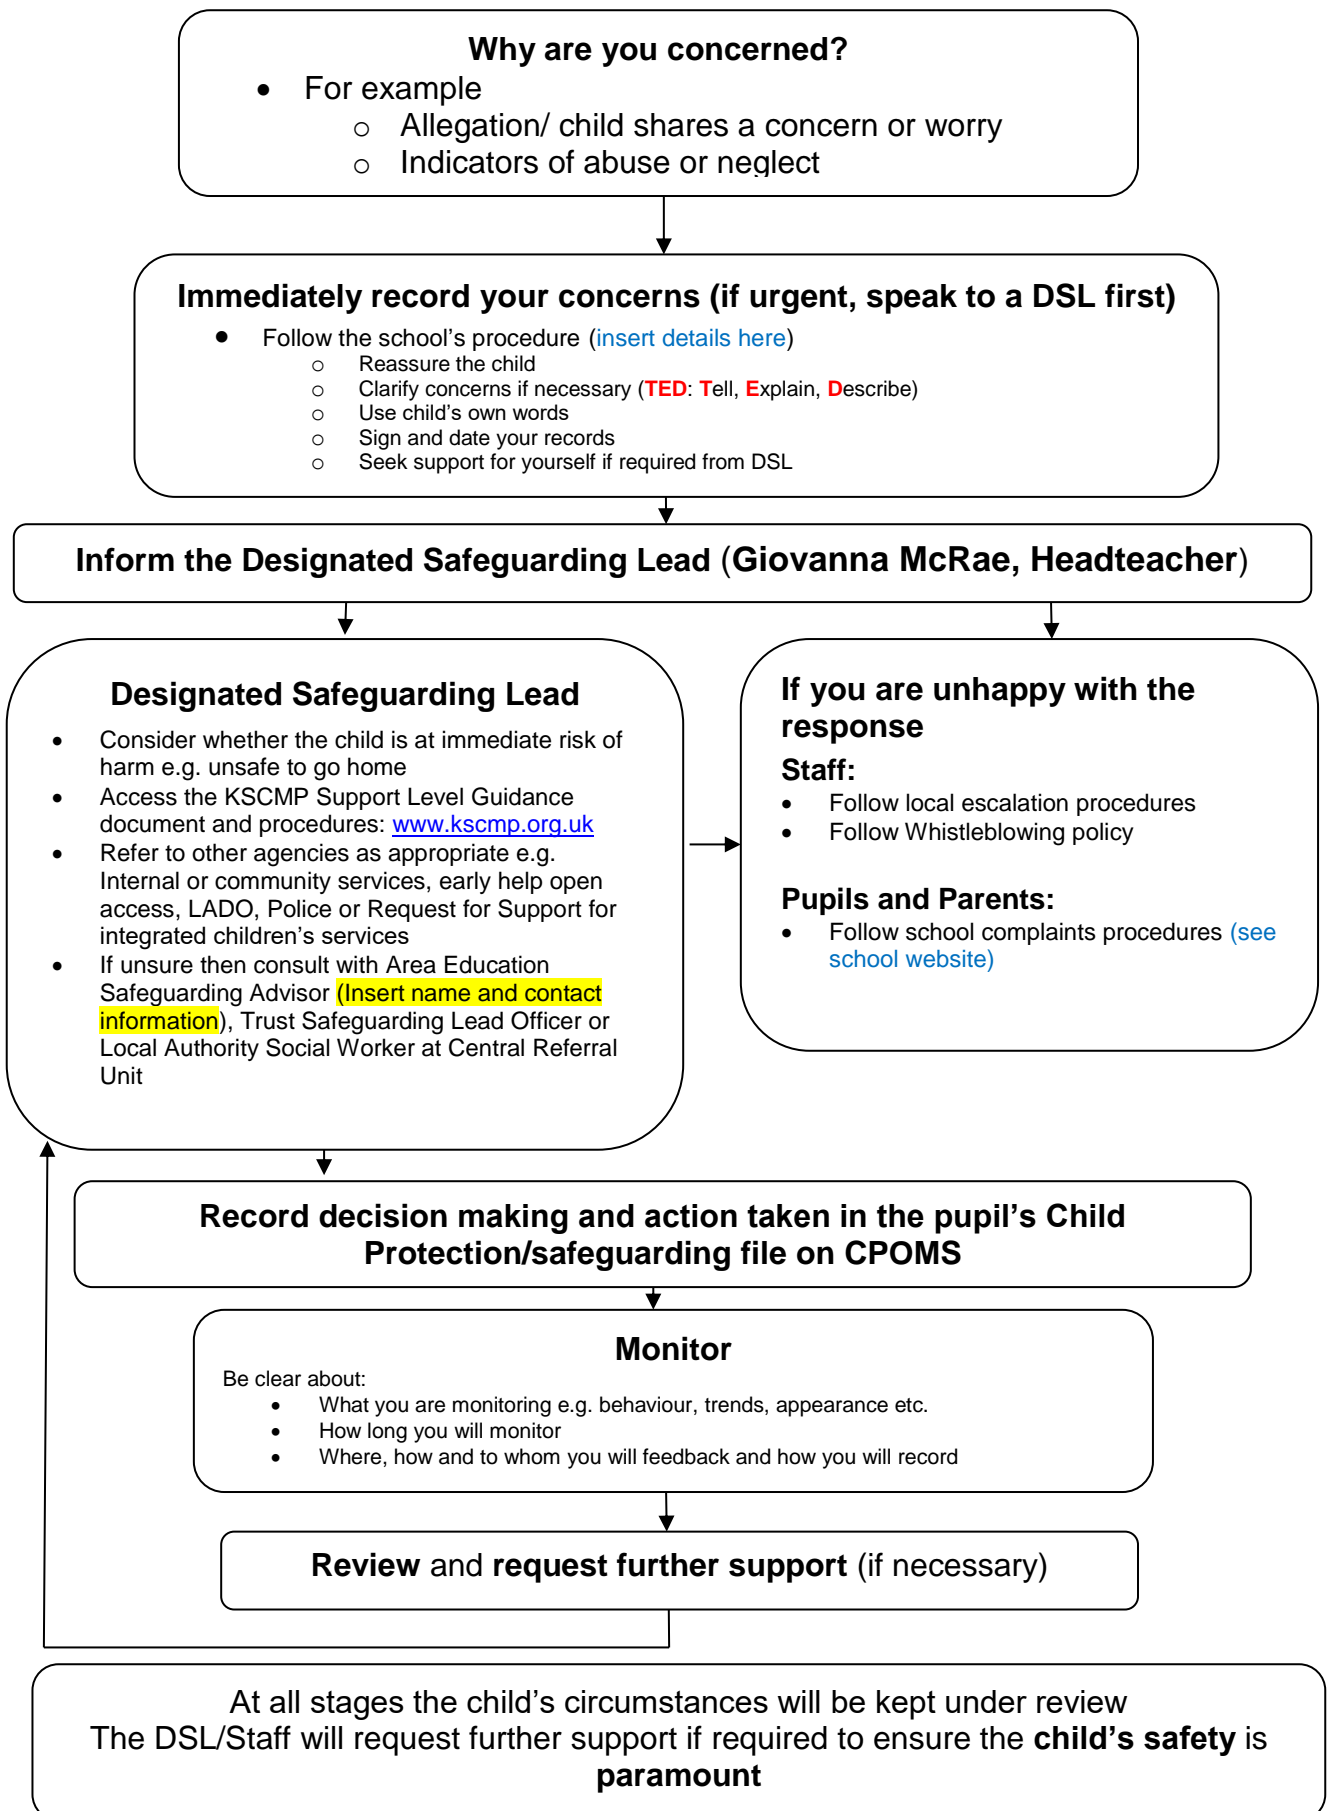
Why are you concerned?

- For example
  - Allegation/ child shares a concern or worry
  - Indicators of abuse or neglect

Immediately record your concerns (if urgent, speak to a DSL first)

- Follow the school's procedure (insert details here)
  - Reassure the child
  - Clarify concerns if necessary (TED: Tell, Explain, Describe)
  - Use child's own words
  - Sign and date your records
  - Seek support for yourself if required from DSL

Inform the Designated Safeguarding Lead (Giovanna McRae, Headteacher)

Designated Safeguarding Lead

- Consider whether the child is at immediate risk of harm e.g. unsafe to go home
- Access the KSCMP Support Level Guidance document and procedures: www.kscmp.org.uk
- Refer to other agencies as appropriate e.g. Internal or community services, early help open access, LADO, Police or Request for Support for integrated children's services
- If unsure then consult with Area Education Safeguarding Advisor (Insert name and contact information), Trust Safeguarding Lead Officer or Local Authority Social Worker at Central Referral Unit

If you are unhappy with the response

Staff:

- Follow local escalation procedures
- Follow Whistleblowing policy

Pupils and Parents:

- Follow school complaints procedures (see school website)

Record decision making and action taken in the pupil's Child Protection/safeguarding file on CPOMS

Monitor

Be clear about:

- What you are monitoring e.g. behaviour, trends, appearance etc.
- How long you will monitor
- Where, how and to whom you will feedback and how you will record

Review and request further support (if necessary)

At all stages the child's circumstances will be kept under review
The DSL/Staff will request further support if required to ensure the child's safety is paramount